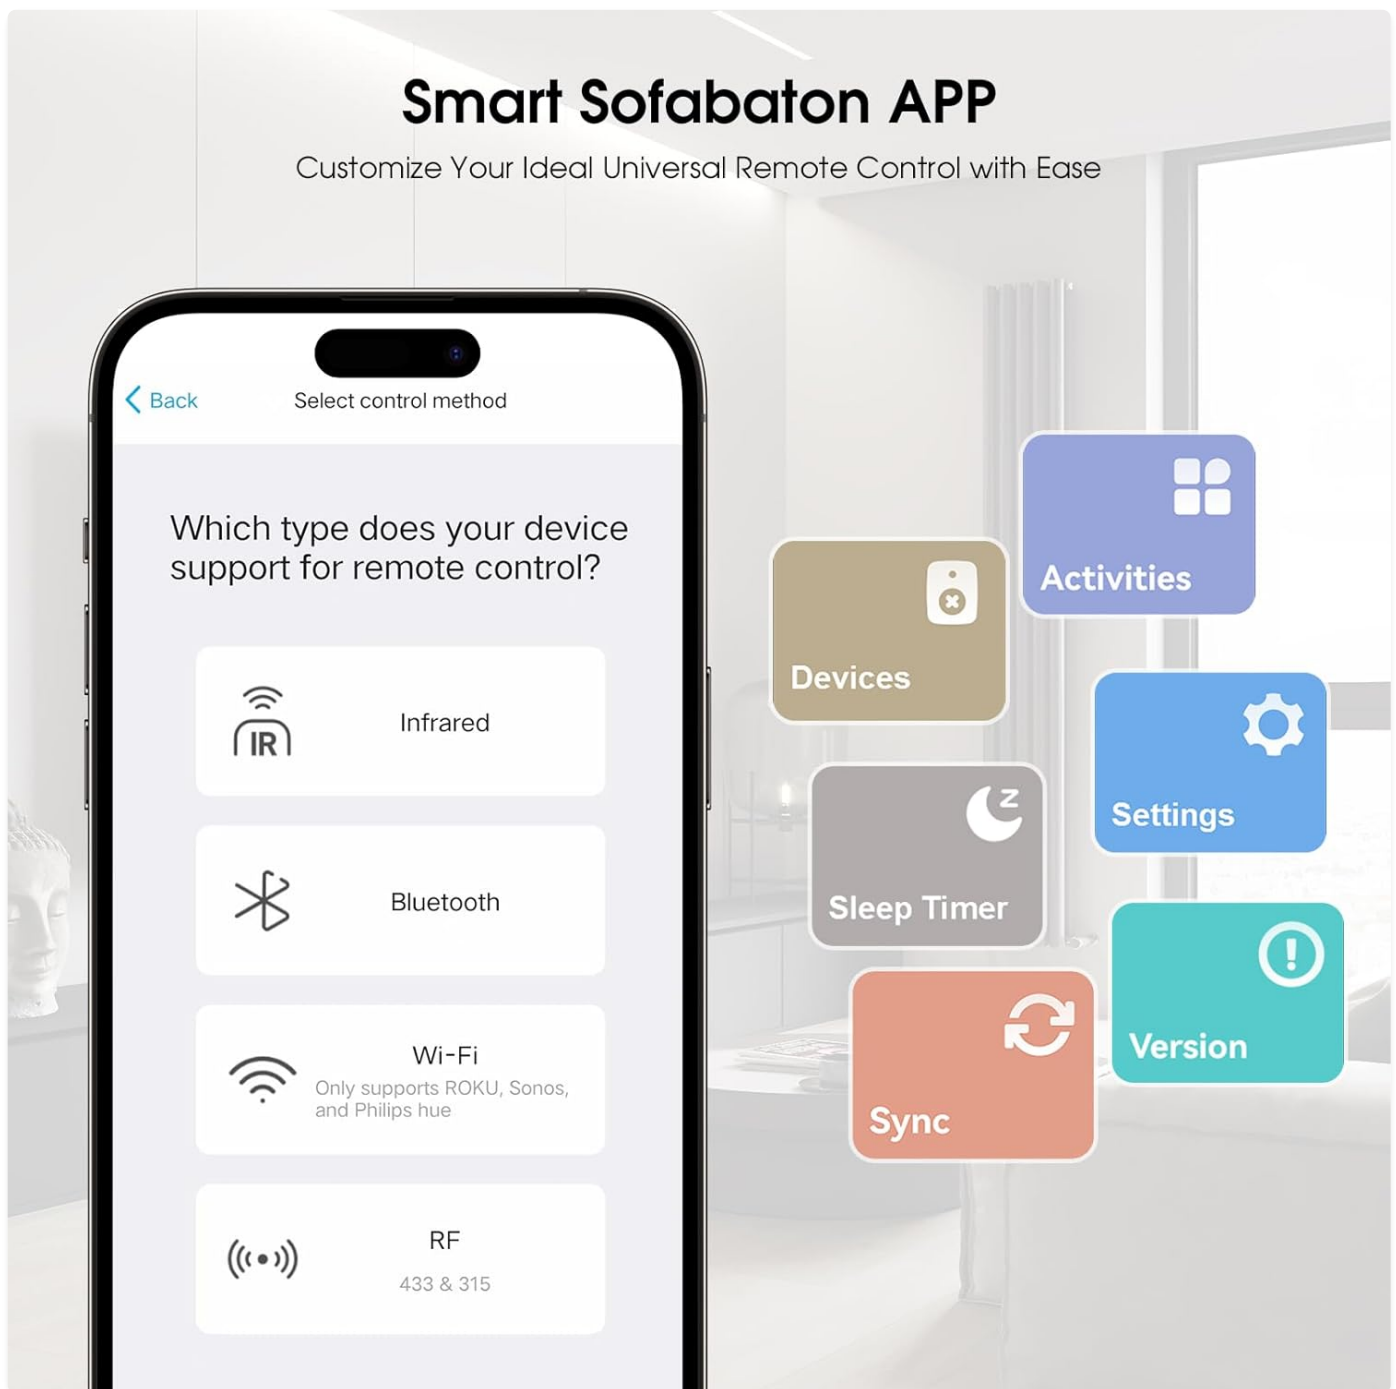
Smart Sofabaton APP

Customize Your Ideal Universal Remote Control with Ease

< Back

Select control method

Which type does your device support for remote control?

IR

Infrared

Bluetooth

Wi-Fi

Only supports ROKU, Sonos, and Philips hue

RF

433 & 315

Activities

Devices

Settings

Sleep Timer

Version

Sync